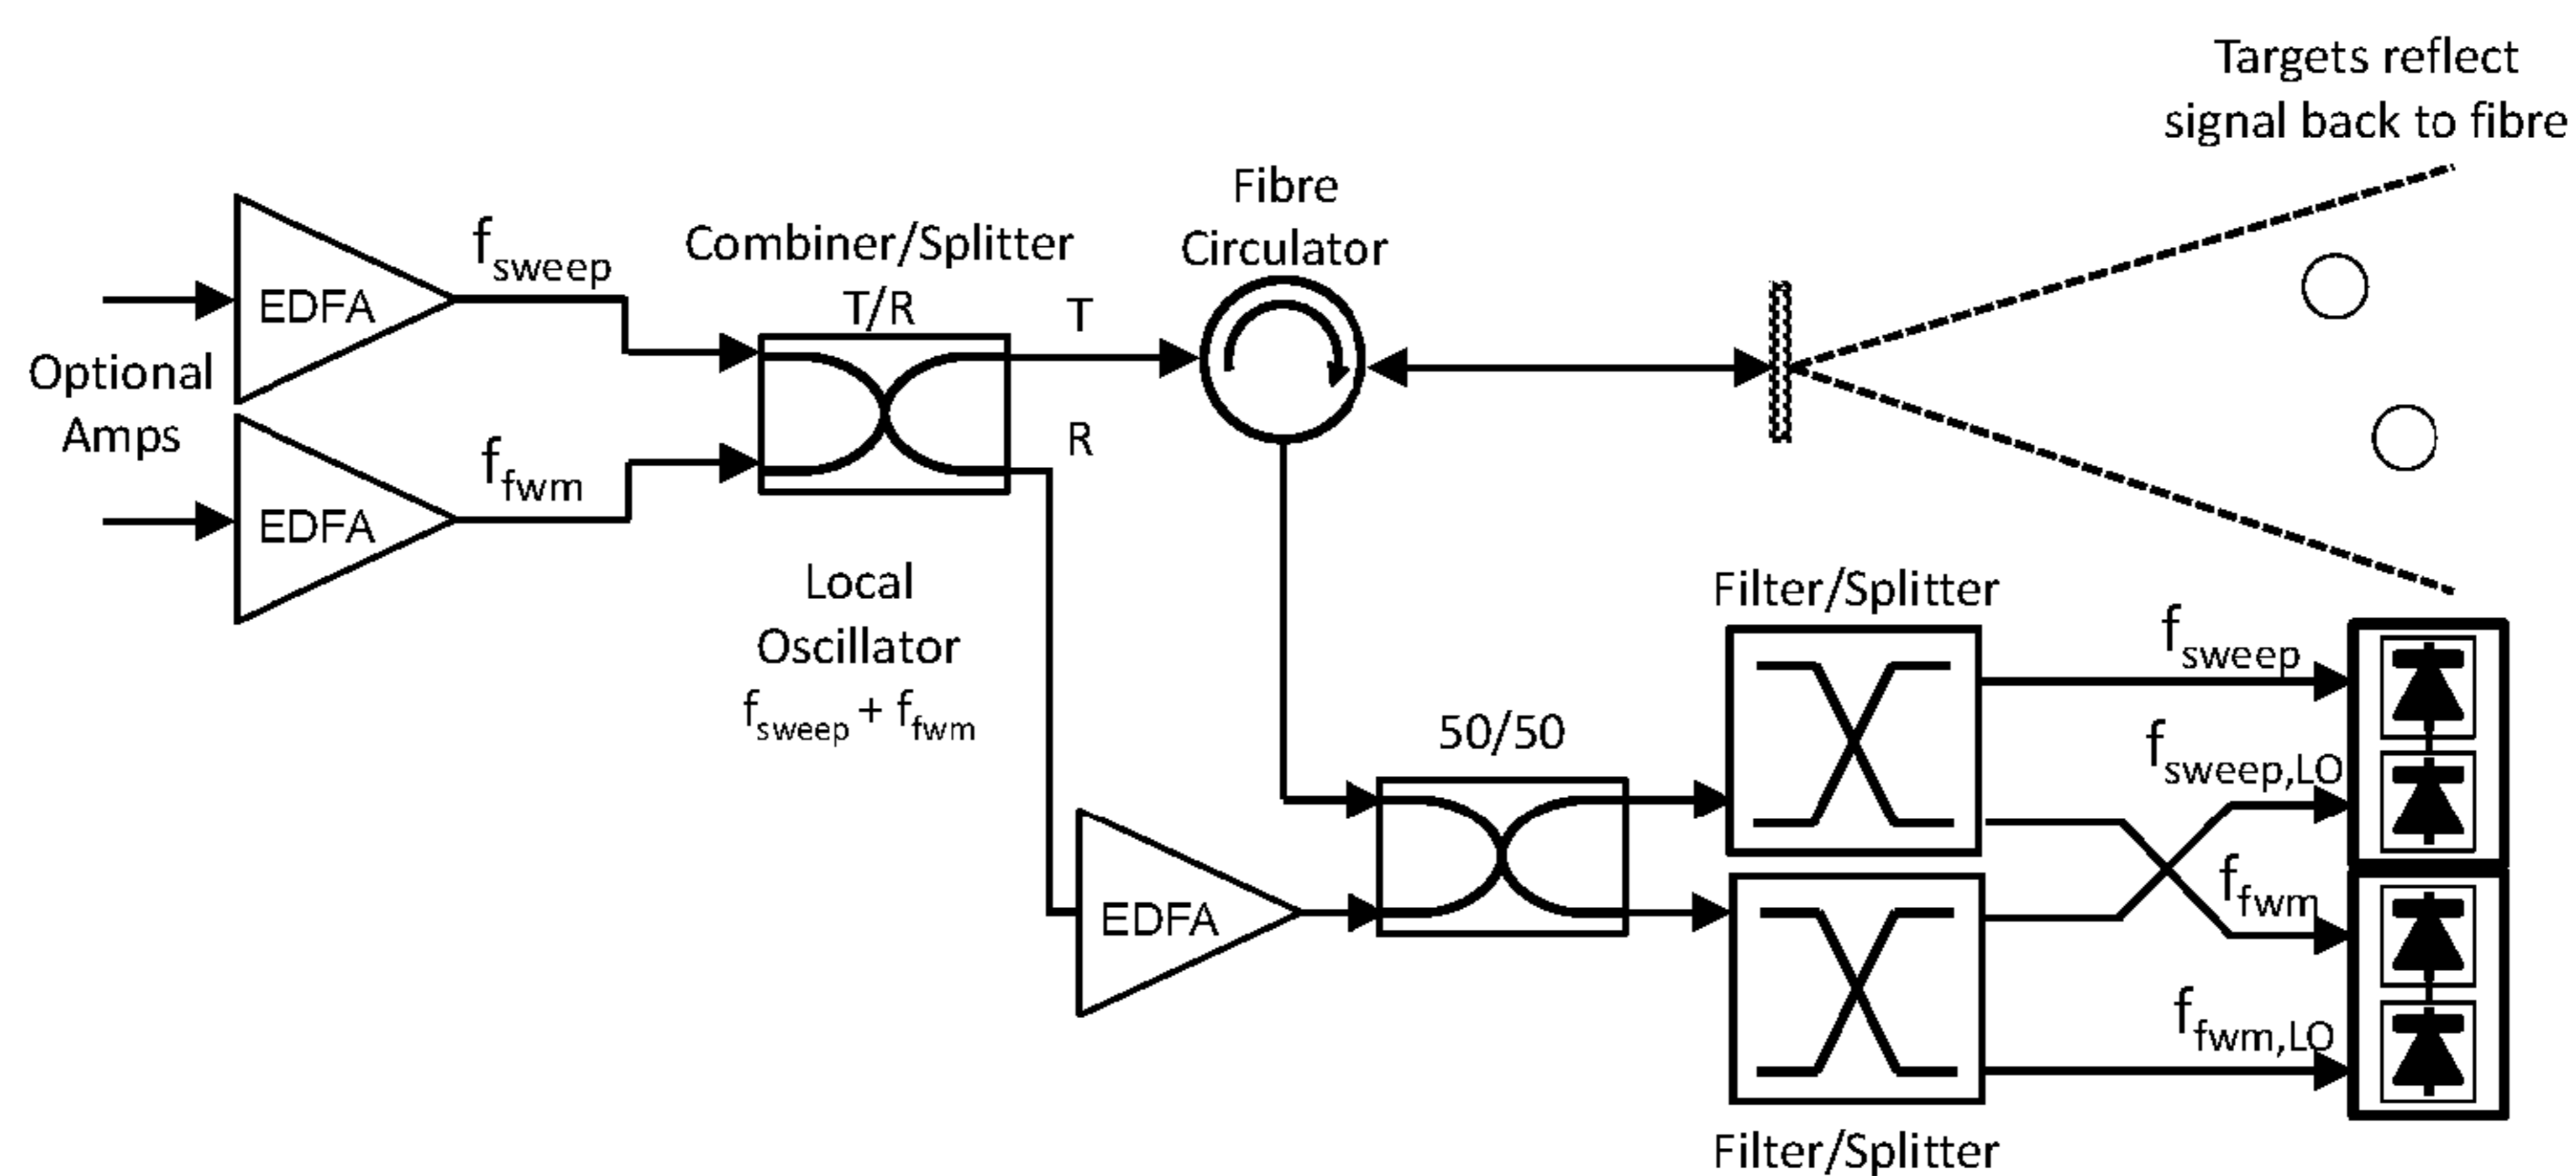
Targets reflect signal back to fibre

Optional Amps

EDFA

EDFA

$f_{sweep}$

$f_{fwm}$

Combiner/Splitter

T/R

T

R

Fibre Circulator

Local Oscillator

$f_{sweep} + f_{fwm}$

EDFA

50/50

Filter/Splitter

Filter/Splitter

$f_{sweep}$

$f_{sweep,LO}$

$f_{fwm}$

$f_{fwm,LO}$